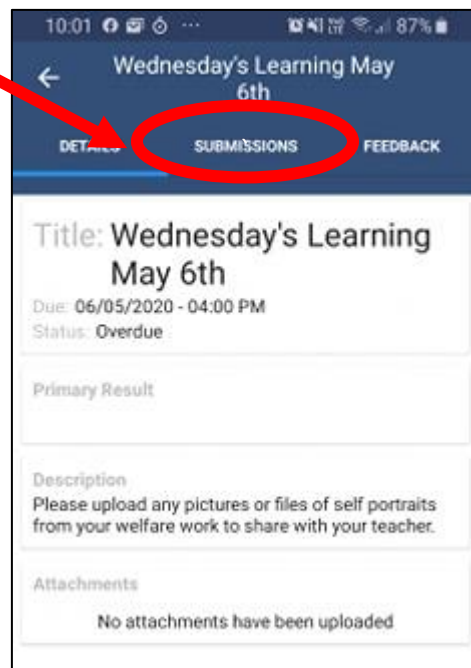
10:01 ··· 87%

Wednesday's Learning May 6th

DETAILS SUBMISSIONS FEEDBACK

Title: Wednesday's Learning May 6th

Due: 06/05/2020 - 04:00 PM

Status: Overdue

Primary Result

Description

Please upload any pictures or files of self portraits from your welfare work to share with your teacher.

Attachments

No attachments have been uploaded